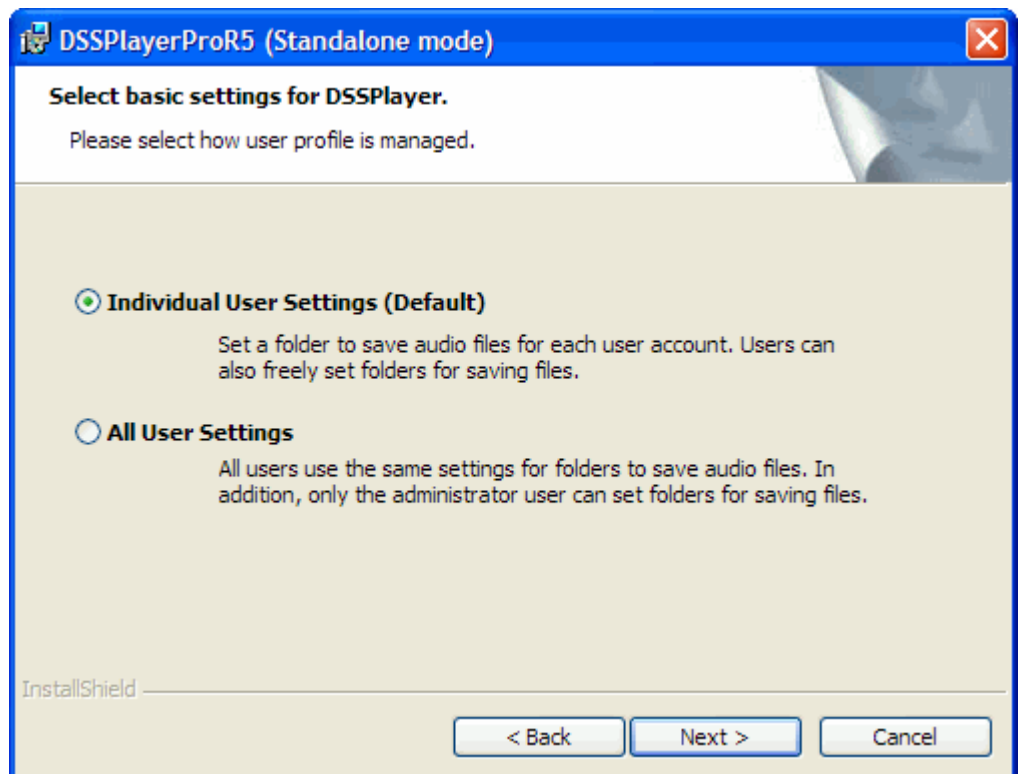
DSSPlayerProR5 (Standalone mode)

Select basic settings for DSSPlayer.

Please select how user profile is managed.

Individual User Settings (Default)

Set a folder to save audio files for each user account. Users can also freely set folders for saving files.

All User Settings

All users use the same settings for folders to save audio files. In addition, only the administrator user can set folders for saving files.

InstallShield

< Back

Next >

Cancel